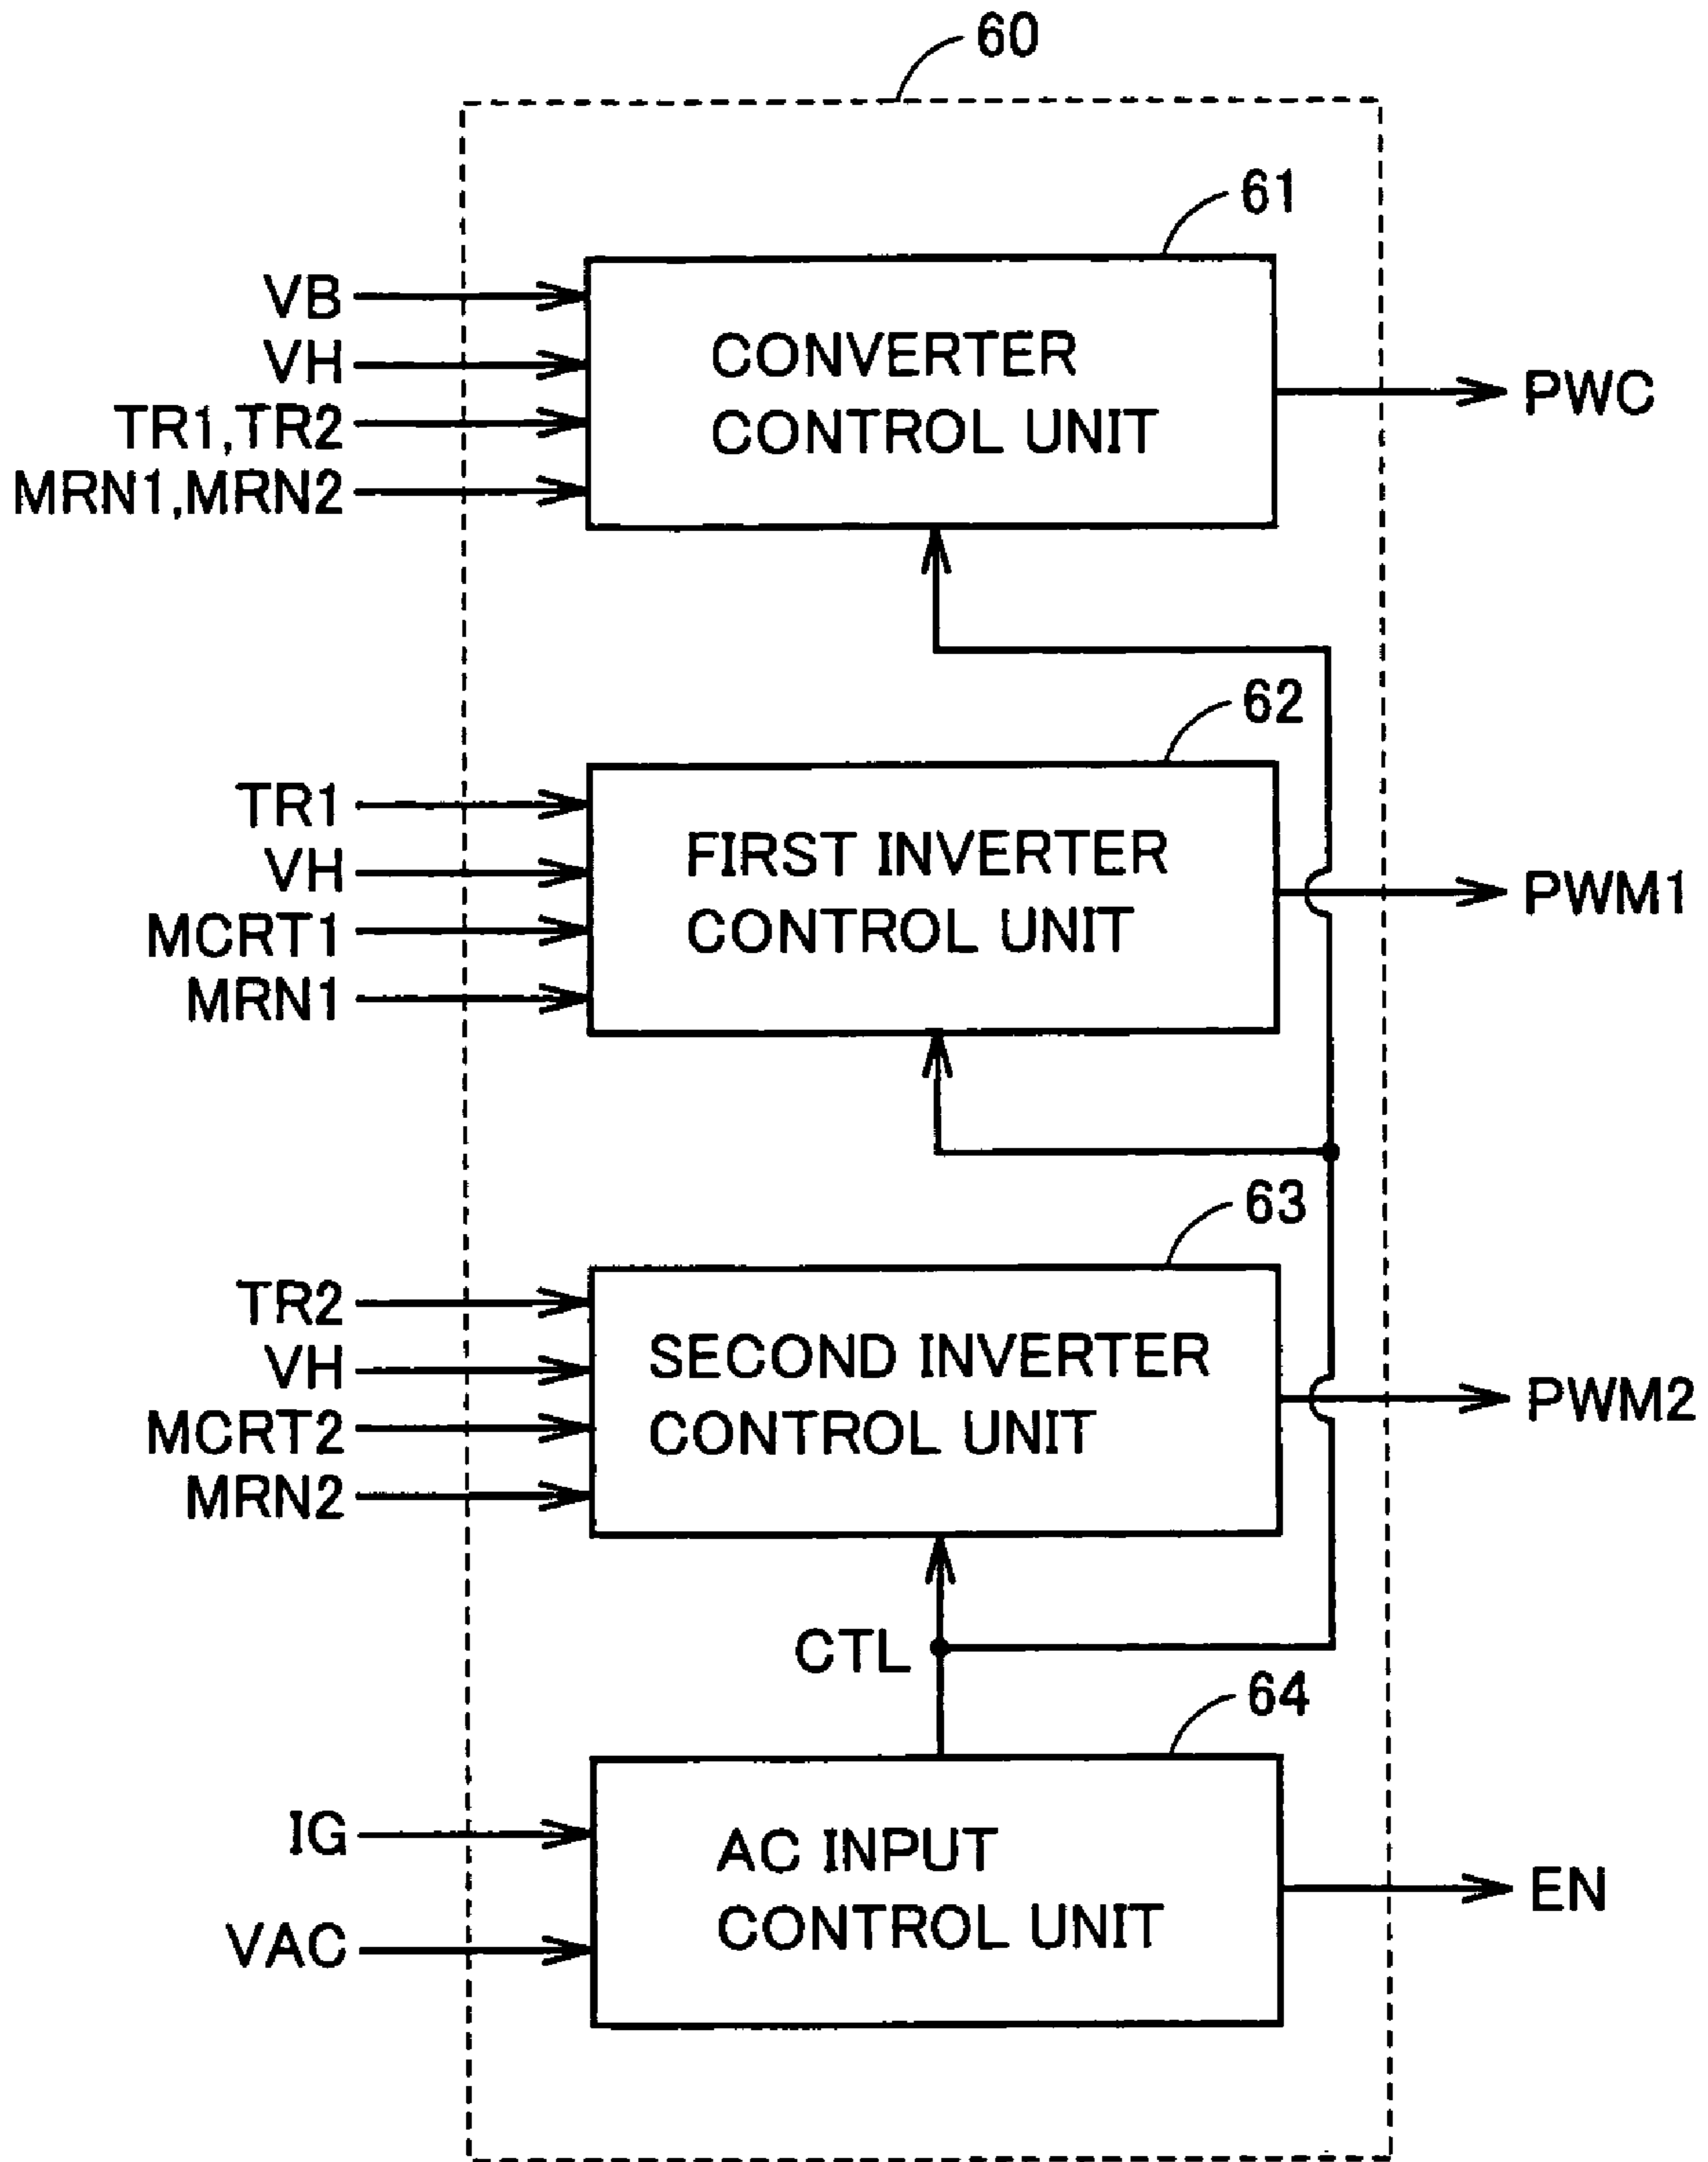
60

61

VB
VH
TR1,TR2
MRN1,MRN2

CONVERTER CONTROL UNIT

PWC

62

TR1
VH
MCRT1
MRN1

FIRST INVERTER CONTROL UNIT

PWM1

63

TR2
VH
MCRT2
MRN2

SECOND INVERTER CONTROL UNIT

PWM2

CTL

64

IG
VAC

AC INPUT CONTROL UNIT

EN